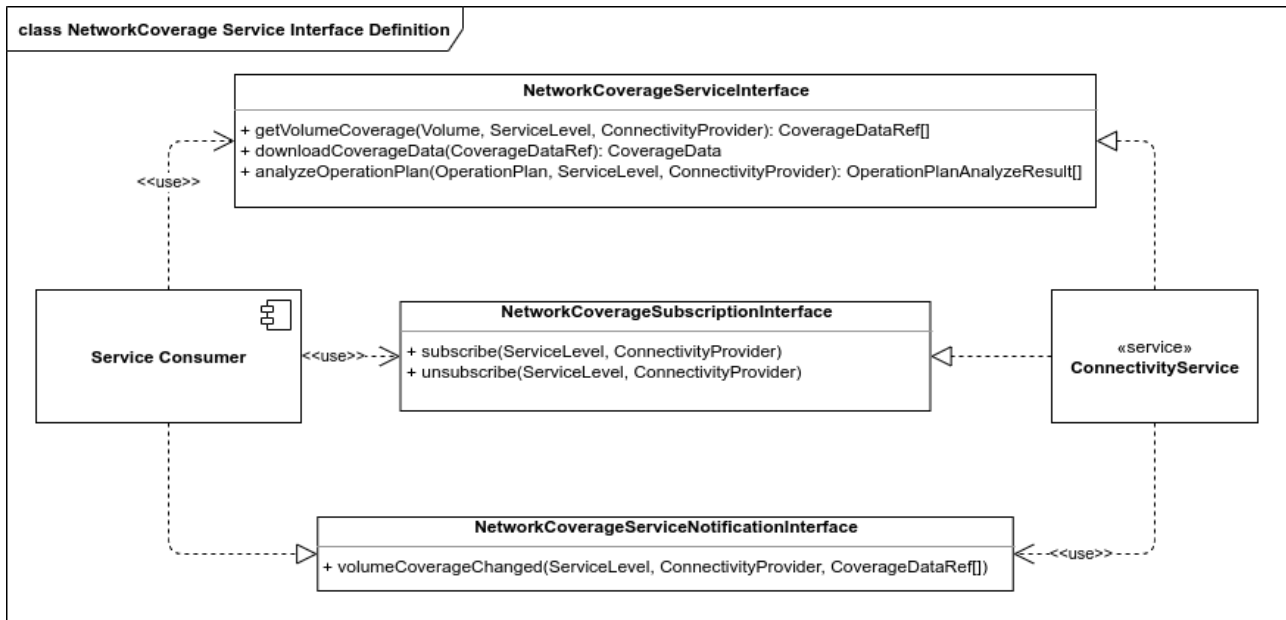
class NetworkCoverage Service Interface Definition

NetworkCoverageServiceInterface

+ getVolumeCoverage(Volume, ServiceLevel, ConnectivityProvider): CoverageDataRef[]
+ downloadCoverageData(CoverageDataRef): CoverageData
+ analyzeOperationPlan(OperationPlan, ServiceLevel, ConnectivityProvider): OperationPlanAnalyzeResult[]

<<use>>

Service Consumer

<<use>>

NetworkCoverageSubscriptionInterface

+ subscribe(ServiceLevel, ConnectivityProvider)
+ unsubscribe(ServiceLevel, ConnectivityProvider)

«service»
ConnectivityService

NetworkCoverageServiceNotificationInterface

+ volumeCoverageChanged(ServiceLevel, ConnectivityProvider, CoverageDataRef[])

<<use>>